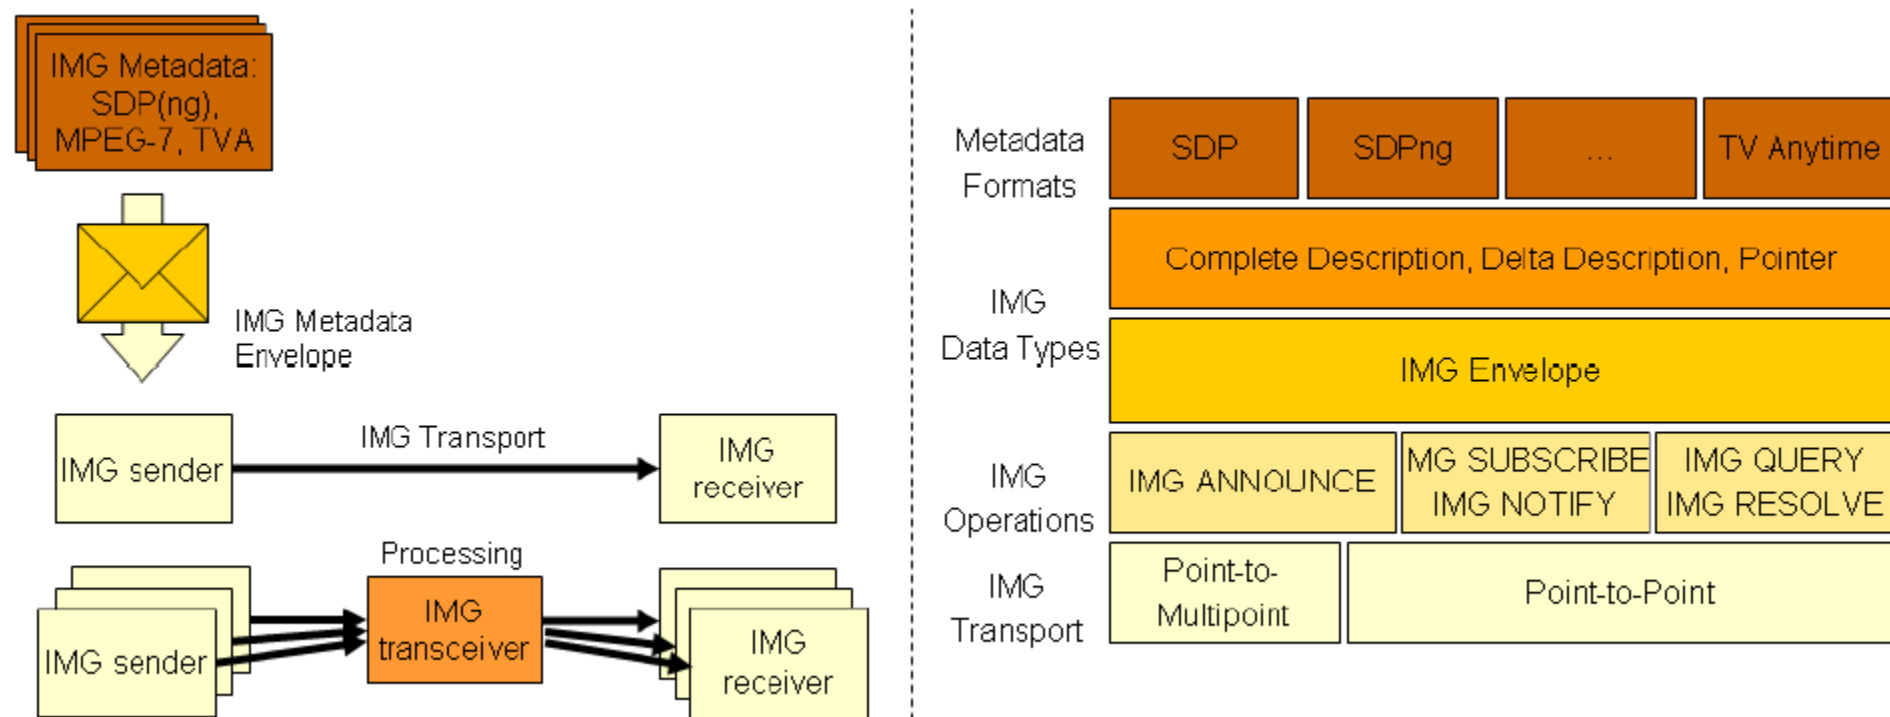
IMG Metadata: SDP(ng), MPEG-7, TVA

IMG Metadata Envelope

IMG sender

IMG Transport

IMG receiver

Processing

IMG sender

IMG transceiver

IMG receiver

Metadata Formats

SDP

SDPng

...

TV Anytime

IMG Data Types

Complete Description, Delta Description, Pointer

IMG Envelope

IMG Operations

IMG ANNOUNCE

MG SUBSCRIBE IMG NOTIFY

IMG QUERY IMG RESOLVE

IMG Transport

Point-to-Multipoint

Point-to-Point